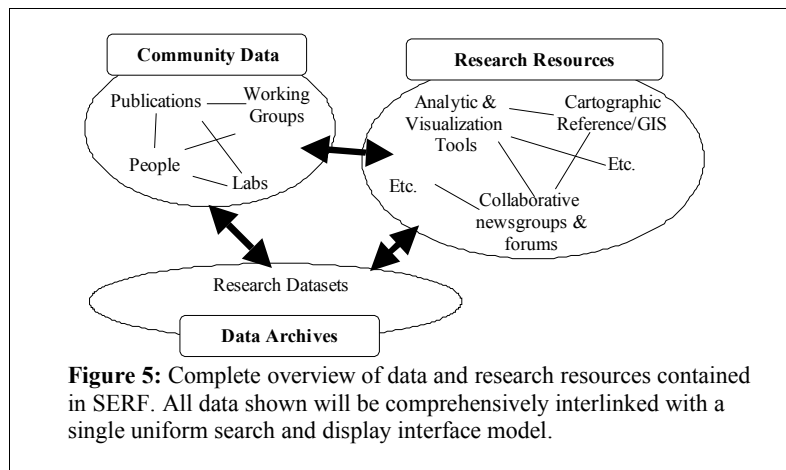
Community Data

Publications

Working Groups

People

Labs

Research Resources

Analytic & Visualization Tools

Cartographic Reference/GIS

Etc.

Etc.

Collaborative newsgroups & forums

Research Datasets

Data Archives

**Figure 5:** Complete overview of data and research resources contained in SERF. All data shown will be comprehensively interlinked with a single uniform search and display interface model.